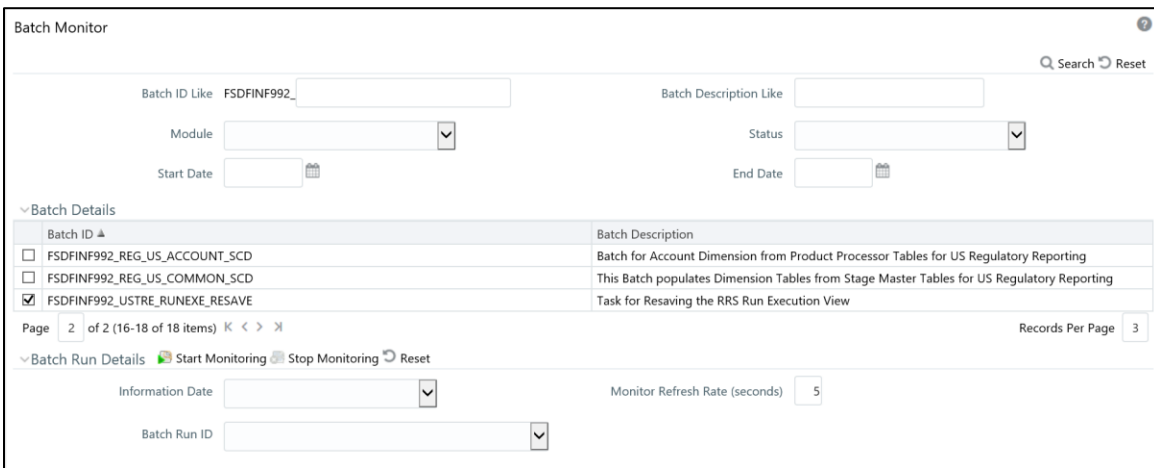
Batch Monitor

Search Reset

Batch ID Like FSDFINF992_

Batch Description Like

Module

Status

Start Date

End Date

Batch Details

| | Batch ID | Batch Description |
|---|---|---|
| ☐ | FSDFINF992_REG_US_ACCOUNT_SCD | Batch for Account Dimension from Product Processor Tables for US Regulatory Reporting |
| ☐ | FSDFINF992_REG_US_COMMON_SCD | This Batch populates Dimension Tables from Stage Master Tables for US Regulatory Reporting |
| ☑ | FSDFINF992_USTRE_RUNEXE_RESAVE | Task for Resaving the RRS Run Execution View |

Page 2 of 2 (16-18 of 18 items)

Records Per Page 3

Batch Run Details Start Monitoring Stop Monitoring Reset

Information Date

Monitor Refresh Rate (seconds) 5

Batch Run ID